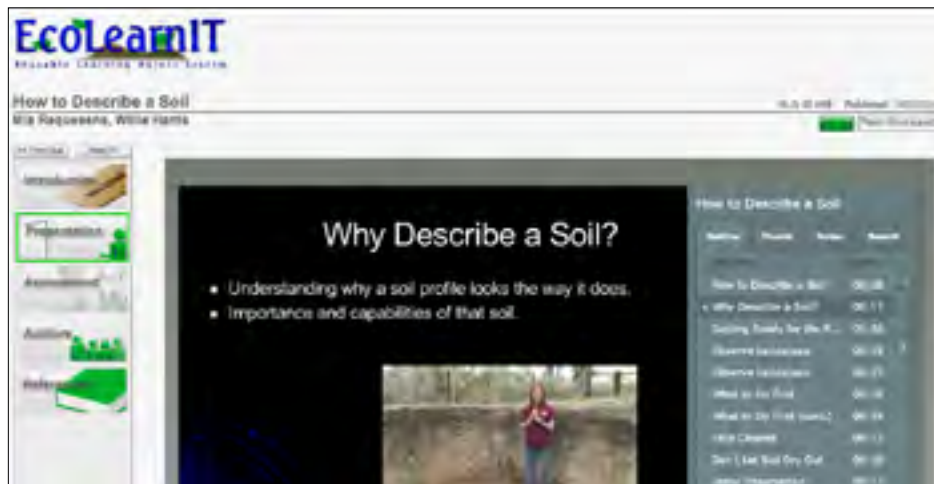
EcoLearnIT

Reusable Learning Object System

How to Describe a Soil

Mia Requesens, Willie Harris

Introduction

Presentation

Assessment

Authors

References

Why Describe a Soil?

- Understanding why a soil profile looks the way it does.
- Importance and capabilities of that soil.

How to Describe a Soil

Outline

How To Describe a Soil 00:08

Why Describe a Soil? 00:11

Observe Landscape

Observe Landscape

What to do First

What to do First (cont.)

Get Cleaned

Don't Let Soil Dry Out

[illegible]